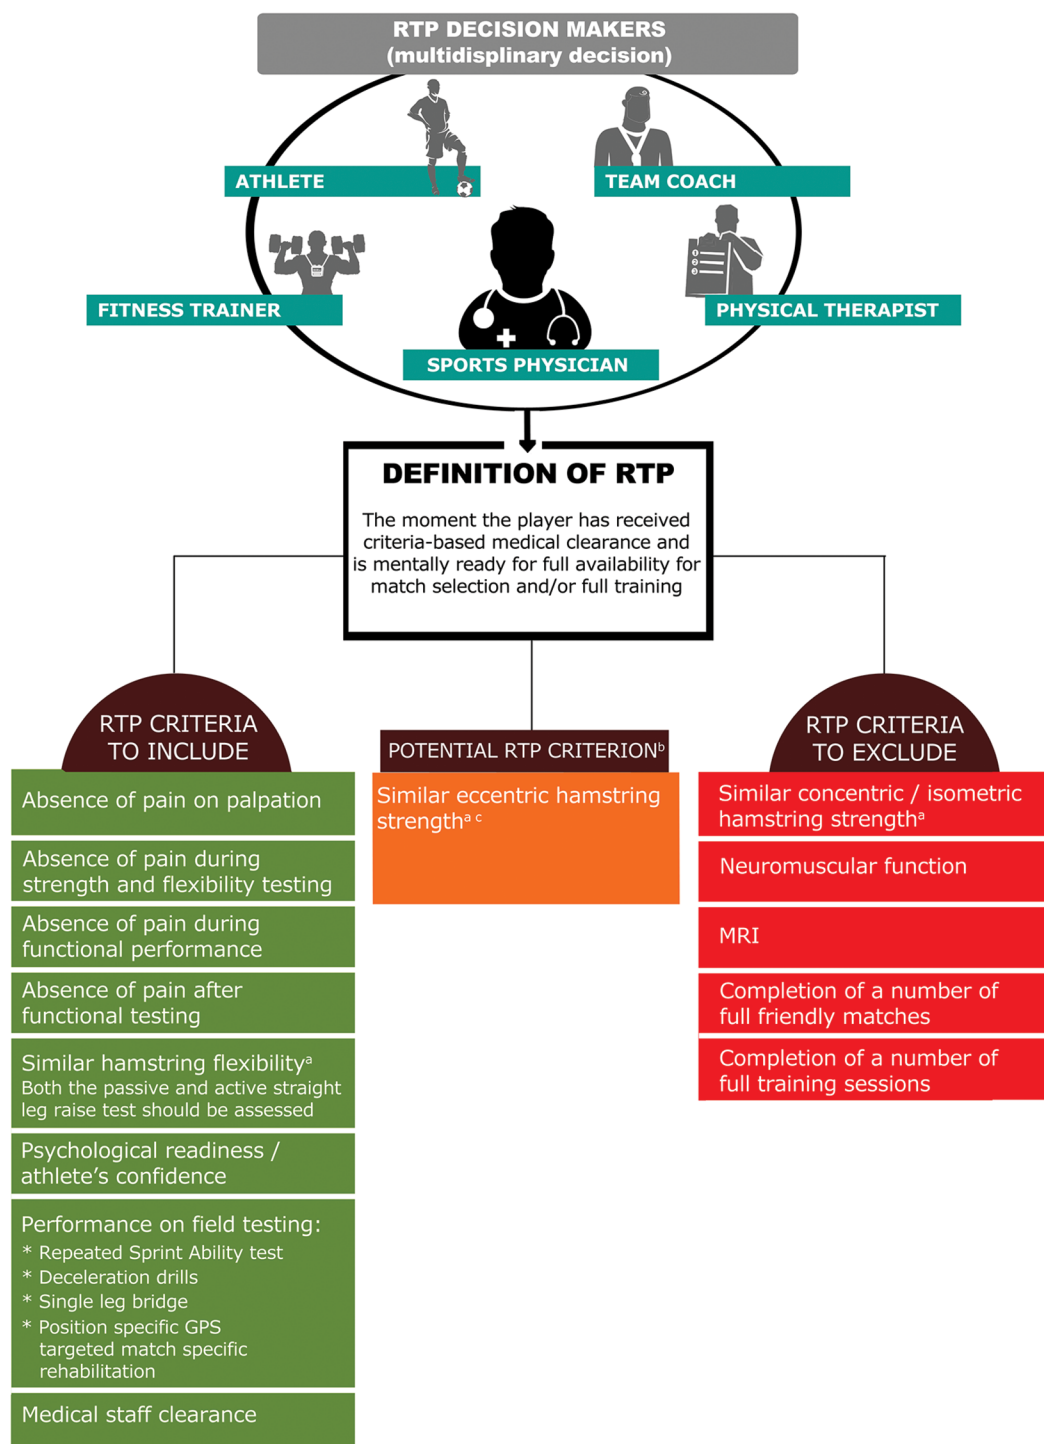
RTP DECISION MAKERS
(multidisplinary decision)

ATHLETE

TEAM COACH

FITNESS TRAINER

PHYSICAL THERAPIST

SPORTS PHYSICIAN

DEFINITION OF RTP

The moment the player has received criteria-based medical clearance and is mentally ready for full availability for match selection and/or full training

RTP CRITERIA TO INCLUDE

Absence of pain on palpation

Absence of pain during strength and flexibility testing

Absence of pain during functional performance

Absence of pain after functional testing

Similar hamstring flexibility$^a$
Both the passive and active straight leg raise test should be assessed

Psychological readiness / athlete's confidence

Performance on field testing:
* Repeated Sprint Ability test
* Deceleration drills
* Single leg bridge
* Position specific GPS targeted match specific rehabilitation

Medical staff clearance

POTENTIAL RTP CRITERION$^b$

Similar eccentric hamstring strength$^{a\ c}$

RTP CRITERIA TO EXCLUDE

Similar concentric / isometric hamstring strength$^a$

Neuromuscular function

MRI

Completion of a number of full friendly matches

Completion of a number of full training sessions